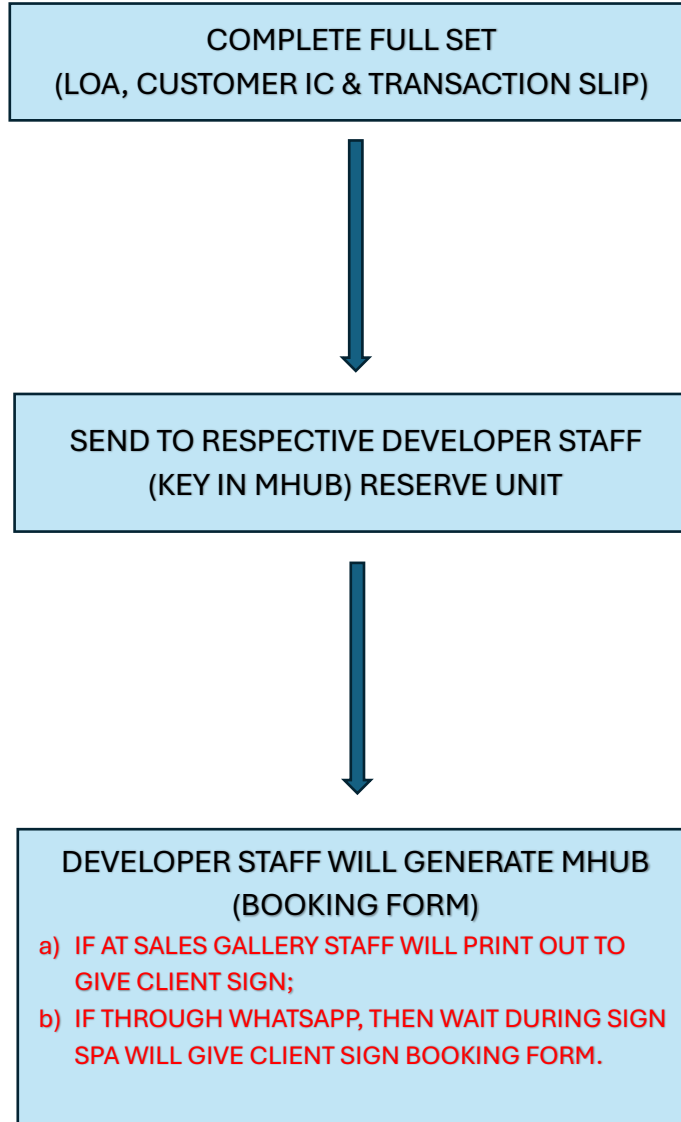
COMPLETE FULL SET
(LOA, CUSTOMER IC & TRANSACTION SLIP)

SEND TO RESPECTIVE DEVELOPER STAFF
(KEY IN MHUB) RESERVE UNIT

DEVELOPER STAFF WILL GENERATE MHUB
(BOOKING FORM)

a) IF AT SALES GALLERY STAFF WILL PRINT OUT TO GIVE CLIENT SIGN;
b) IF THROUGH WHATSAPP, THEN WAIT DURING SIGN SPA WILL GIVE CLIENT SIGN BOOKING FORM.